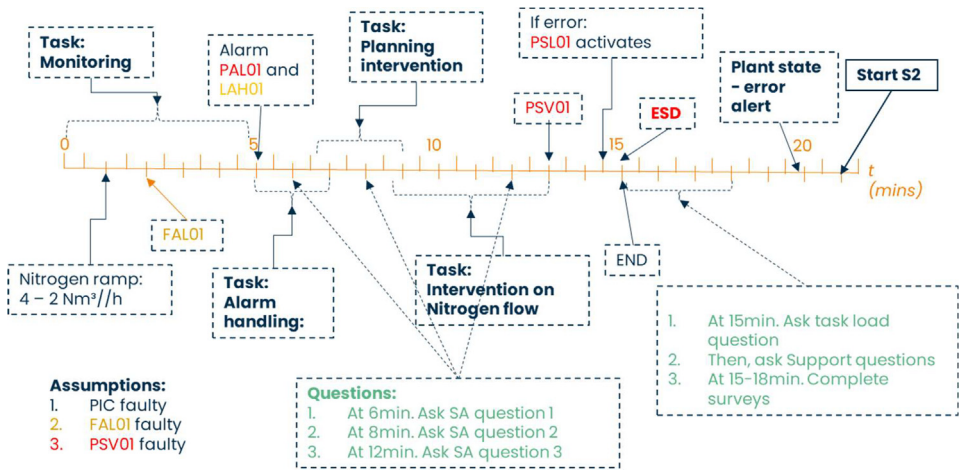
Task: Monitoring

Alarm PAL01 and LAH01

Task: Planning intervention

If error: PSL01 activates

PSV01

ESD

Plant state - error alert

Start S2

0

5

10

15

20

t (mins)

FAL01

END

Nitrogen ramp: 4 – 2 Nm³//h

Task: Alarm handling:

Task: Intervention on Nitrogen flow

1. At 15min. Ask task load question
2. Then, ask Support questions
3. At 15-18min. Complete surveys

Assumptions:
1. PIC faulty
2. FAL01 faulty
3. PSV01 faulty

Questions:
1. At 6min. Ask SA question 1
2. At 8min. Ask SA question 2
3. At 12min. Ask SA question 3